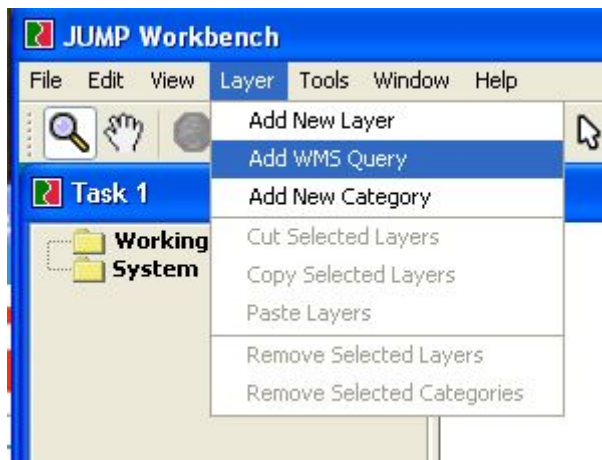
JUMP Workbench

File Edit View Layer Tools Window Help

Task 1

Working
System

Add New Layer
Add WMS Query
Add New Category
Cut Selected Layers
Copy Selected Layers
Paste Layers
Remove Selected Layers
Remove Selected Categories